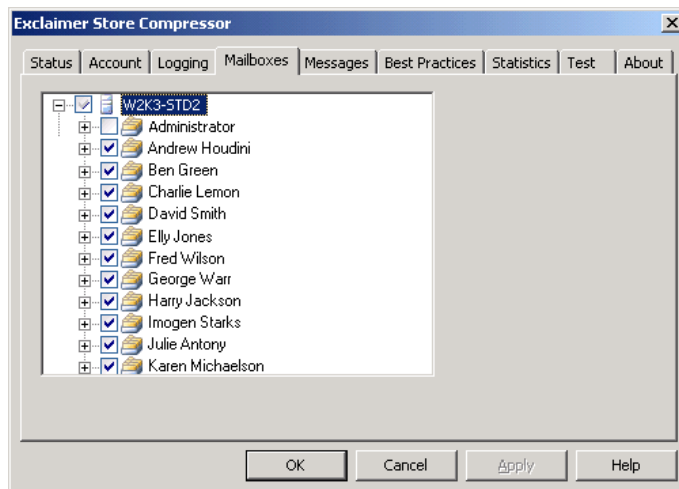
Exclaimer Store Compressor

Status | Account | Logging | Mailboxes | Messages | Best Practices | Statistics | Test | About

W2K3-STD2
Administrator
Andrew Houdini
Ben Green
Charlie Lemon
David Smith
Elly Jones
Fred Wilson
George Warr
Harry Jackson
Imogen Starks
Julie Antony
Karen Michaelson

OK | Cancel | Apply | Help